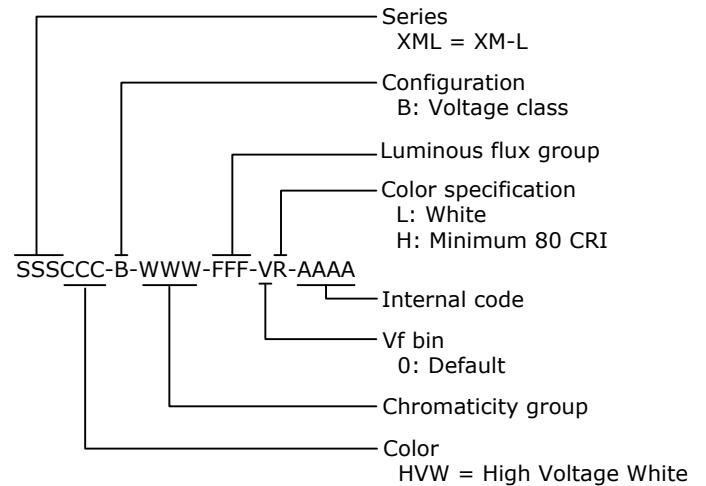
Series
XML = XM-L

Configuration
B: Voltage class

Luminous flux group

Color specification
L: White
H: Minimum 80 CRI

SSSCCC-B-WWW-FFF-VR-AAAA

Internal code

Vf bin
0: Default

Chromaticity group

Color
HVW = High Voltage White